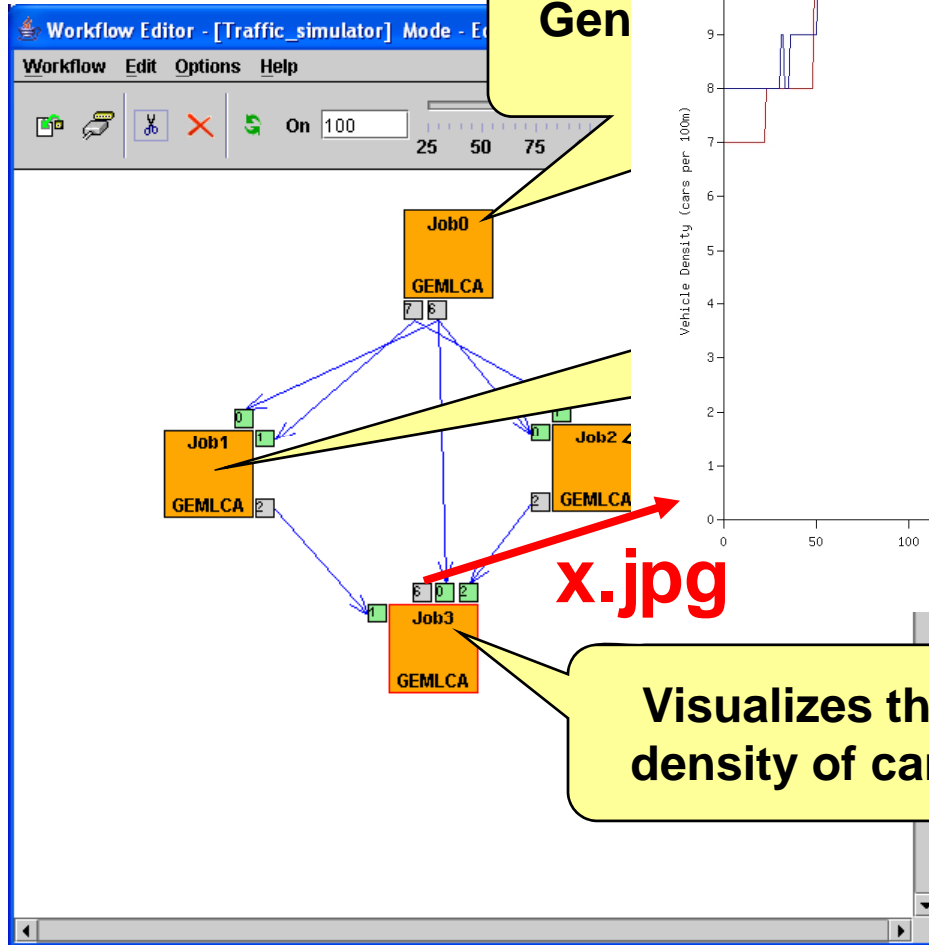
Workflow Editor - [Traffic_simulator] Mode - E

Workflow Edit Options Help

On 100

25 50 75

Gen

Job0

GEMLCA

7 6

0

1

Job1

GEMLCA

2

1

0

Job2

2

GEMLCA

6 0 2

1

Job3

GEMLCA

x.jpg

Visualizes th density of ca

Vehicle Density (cars per 100m)

9

8

7

6

5

4

3

2

1

0

0 50 100